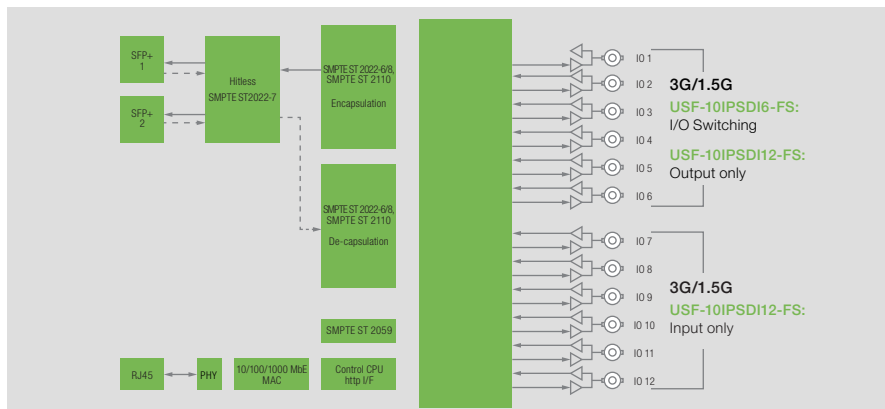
SFP+ 1

SFP+ 2

Hitless SMPTE ST2022-7

SMPTE ST 2022-6/8, SMPTE ST 2110

Encapsulation

SMPTE ST 2022-6/8, SMPTE ST 2110

De-capsulation

SMPTE ST 2059

RJ45

PHY

10/100/1000 MbE MAC

Control CPU http I/F

IO 1
IO 2
IO 3
IO 4
IO 5
IO 6

3G/1.5G
USF-10IPSDI6-FS:
I/O Switching
USF-10IPSDI12-FS:
Output only

IO 7
IO 8
IO 9
IO 10
IO 11
IO 12

3G/1.5G
USF-10IPSDI12-FS:
Input only